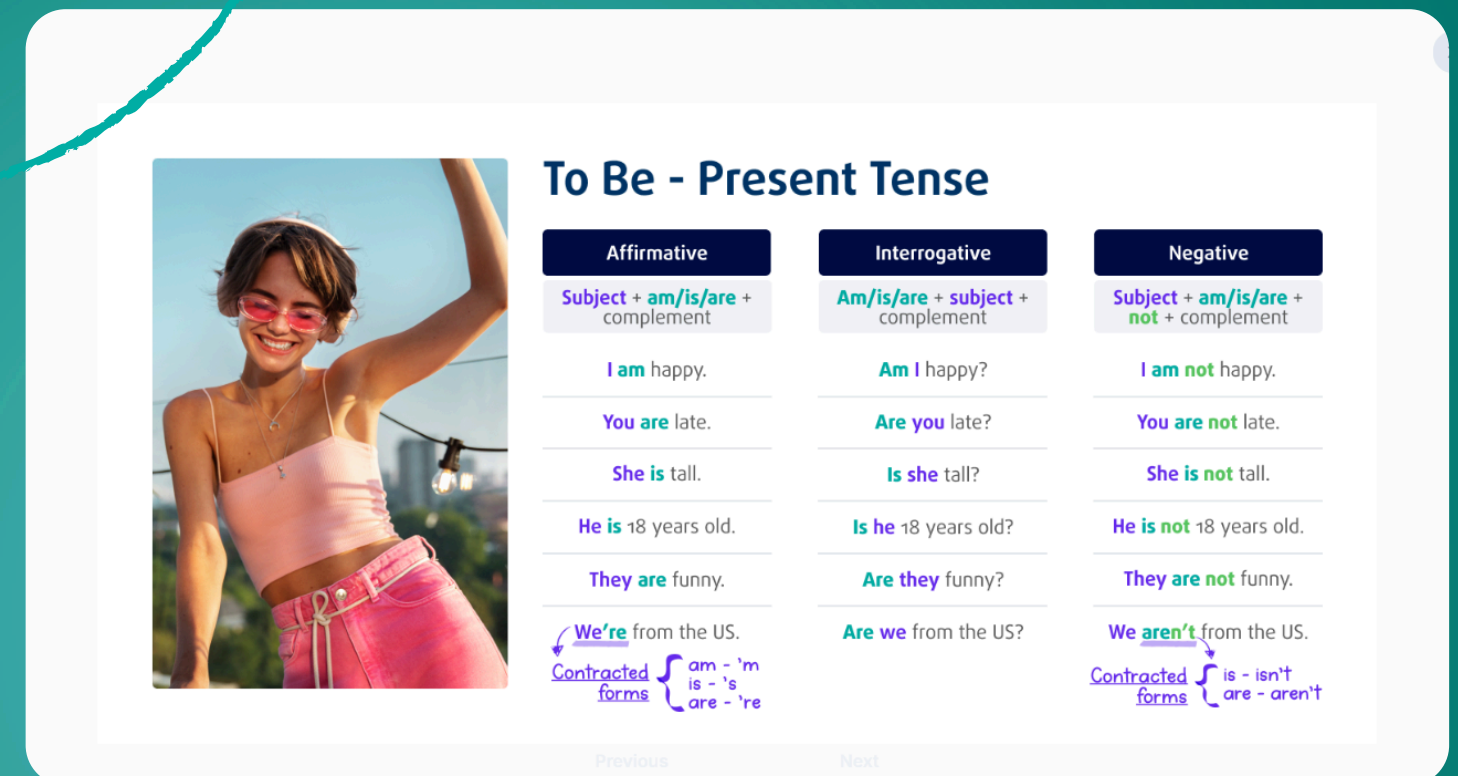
To Be - Present Tense

| Affirmative | Interrogative | Negative |
|---|---|---|
| Subject + am/is/are + complement | Am/is/are + subject + complement | Subject + am/is/are + not + complement |
| I am happy. | Am I happy? | I am not happy. |
| You are late. | Are you late? | You are not late. |
| She is tall. | Is she tall? | She is not tall. |
| He is 18 years old. | Is he 18 years old? | He is not 18 years old. |
| They are funny. | Are they funny? | They are not funny. |
| We're from the US. | Are we from the US? | We aren't from the US. |

Contracted forms { am - 'm is - 's are - 're

Contracted forms { is - isn't are - aren't

Previous Next